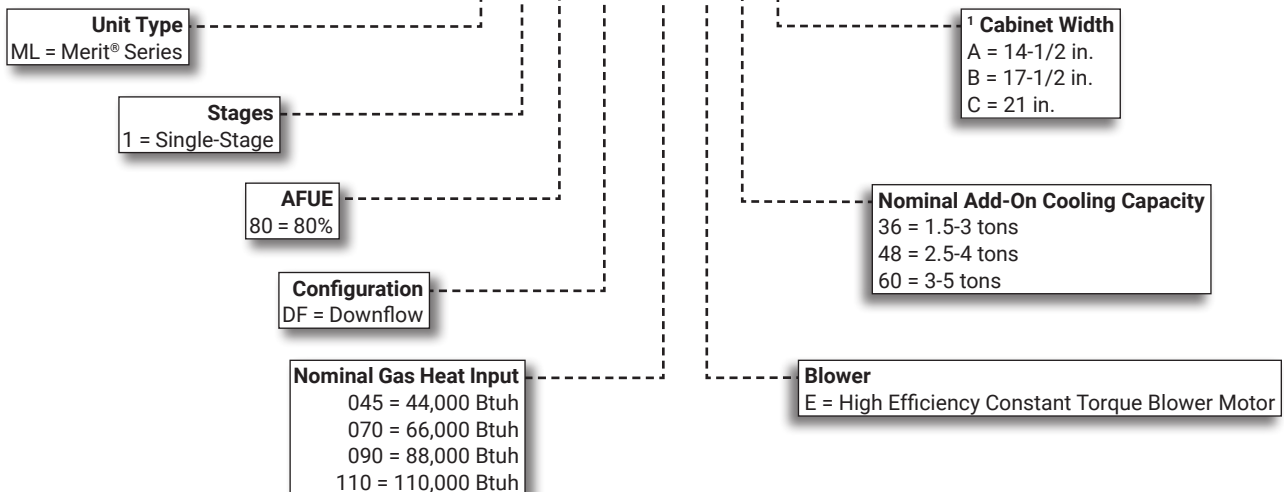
Unit Type
ML = Merit® Series

Stages
1 = Single-Stage

AFUE
80 = 80%

Configuration
DF = Downflow

Nominal Gas Heat Input
045 = 44,000 Btuh
070 = 66,000 Btuh
090 = 88,000 Btuh
110 = 110,000 Btuh

$^1$ Cabinet Width
A = 14-1/2 in.
B = 17-1/2 in.
C = 21 in.

Nominal Add-On Cooling Capacity
36 = 1.5-3 tons
48 = 2.5-4 tons
60 = 3-5 tons

Blower
E = High Efficiency Constant Torque Blower Motor